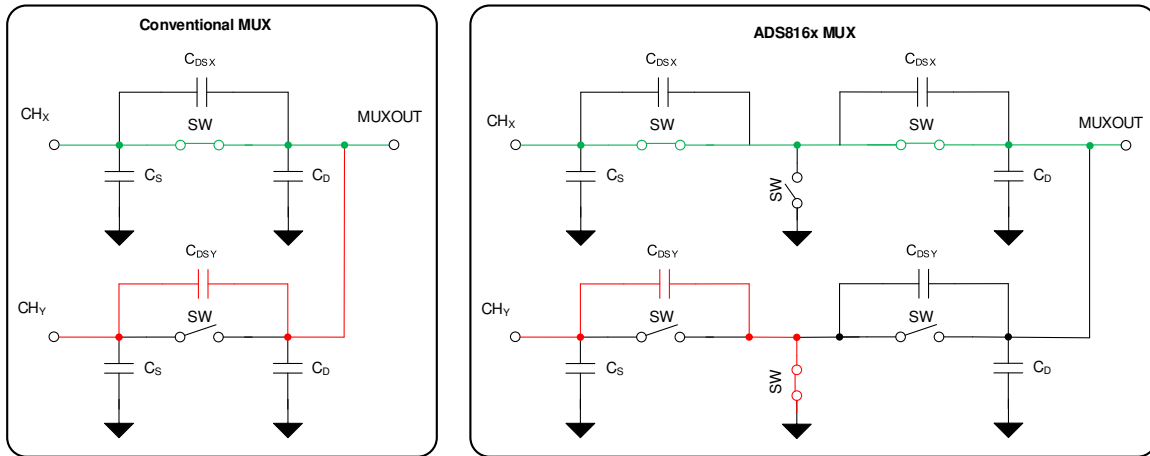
Conventional MUX

$C_{DSX}$

$CH_X$

SW

MUXOUT

$C_S$

$C_D$

$C_{DSY}$

$CH_Y$

SW

$C_S$

$C_D$

ADS816x MUX

$C_{DSX}$

$C_{DSX}$

$CH_X$

SW

SW

MUXOUT

$C_S$

SW

$C_D$

$C_{DSY}$

$C_{DSY}$

$CH_Y$

SW

SW

$C_S$

SW

$C_D$